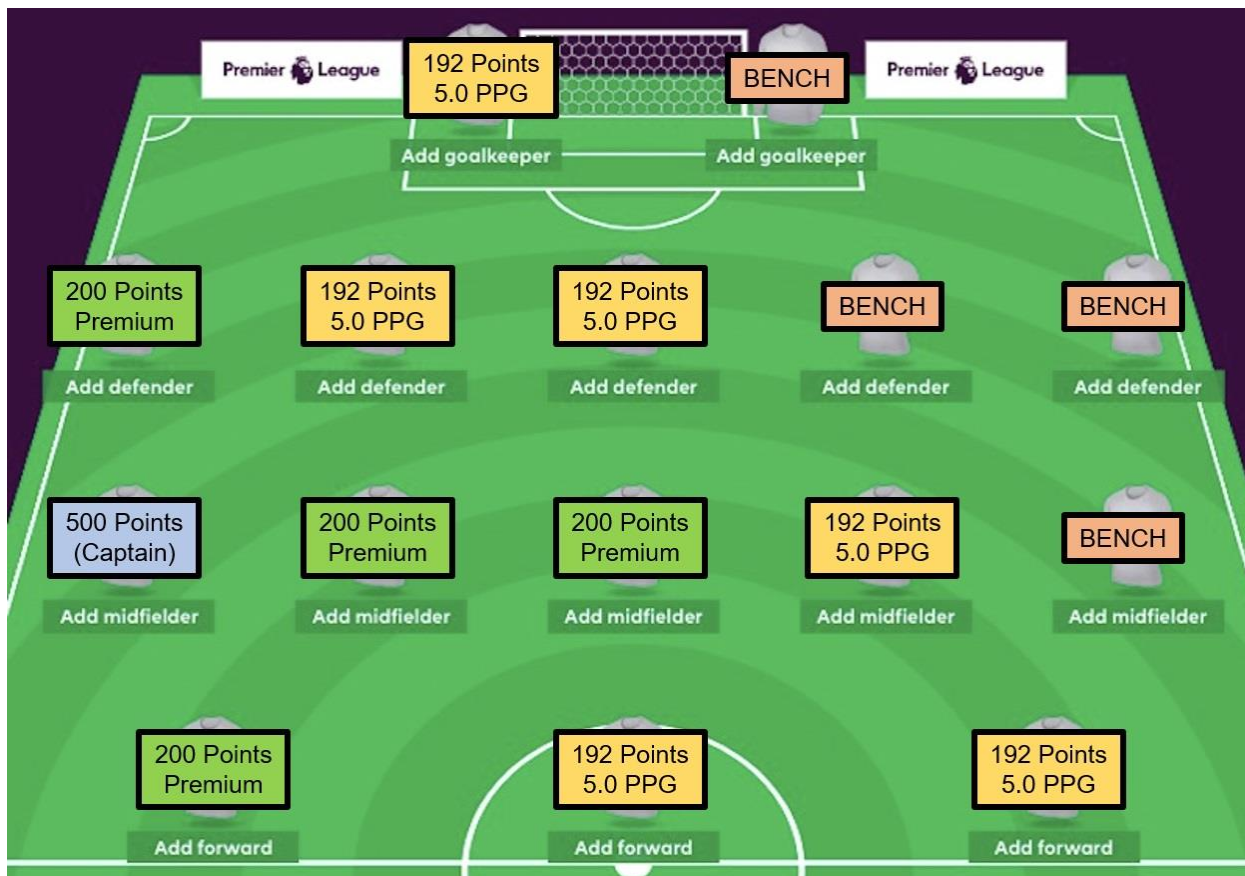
Premier League
192 Points
5.0 PPG
BENCH
Premier League

Add goalkeeper
Add goalkeeper

200 Points
Premium
Add defender

192 Points
5.0 PPG
Add defender

192 Points
5.0 PPG
Add defender

BENCH
Add defender

BENCH
Add defender

500 Points
(Captain)
Add midfielder

200 Points
Premium
Add midfielder

200 Points
Premium
Add midfielder

192 Points
5.0 PPG
Add midfielder

BENCH
Add midfielder

200 Points
Premium
Add forward

192 Points
5.0 PPG
Add forward

192 Points
5.0 PPG
Add forward